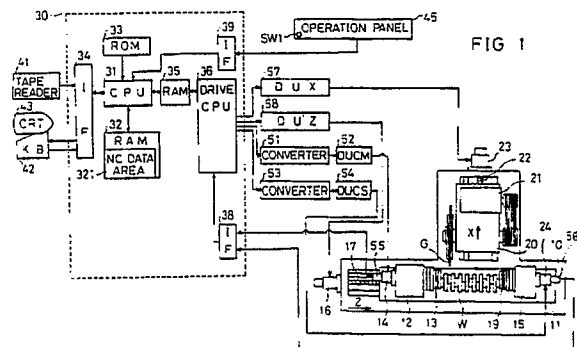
30
33 ROM
39
SW1
OPERATION PANEL
45
FIG 1
41 TAPE READER
34
31
CPU
35
RAM
36
DRIVE CPU
I F
57
DUX
43 CRT
I F
58
DU'Z
42
KB
32
RAM
NC DATA AREA
321
51
CONVERTER
52
DUCM
53
CONVERTER
54
DUCS
23
22
21
38
I F
G
X↑
24
°C
56
20
17
55
16
Z
14
12
13
W
19
15
11